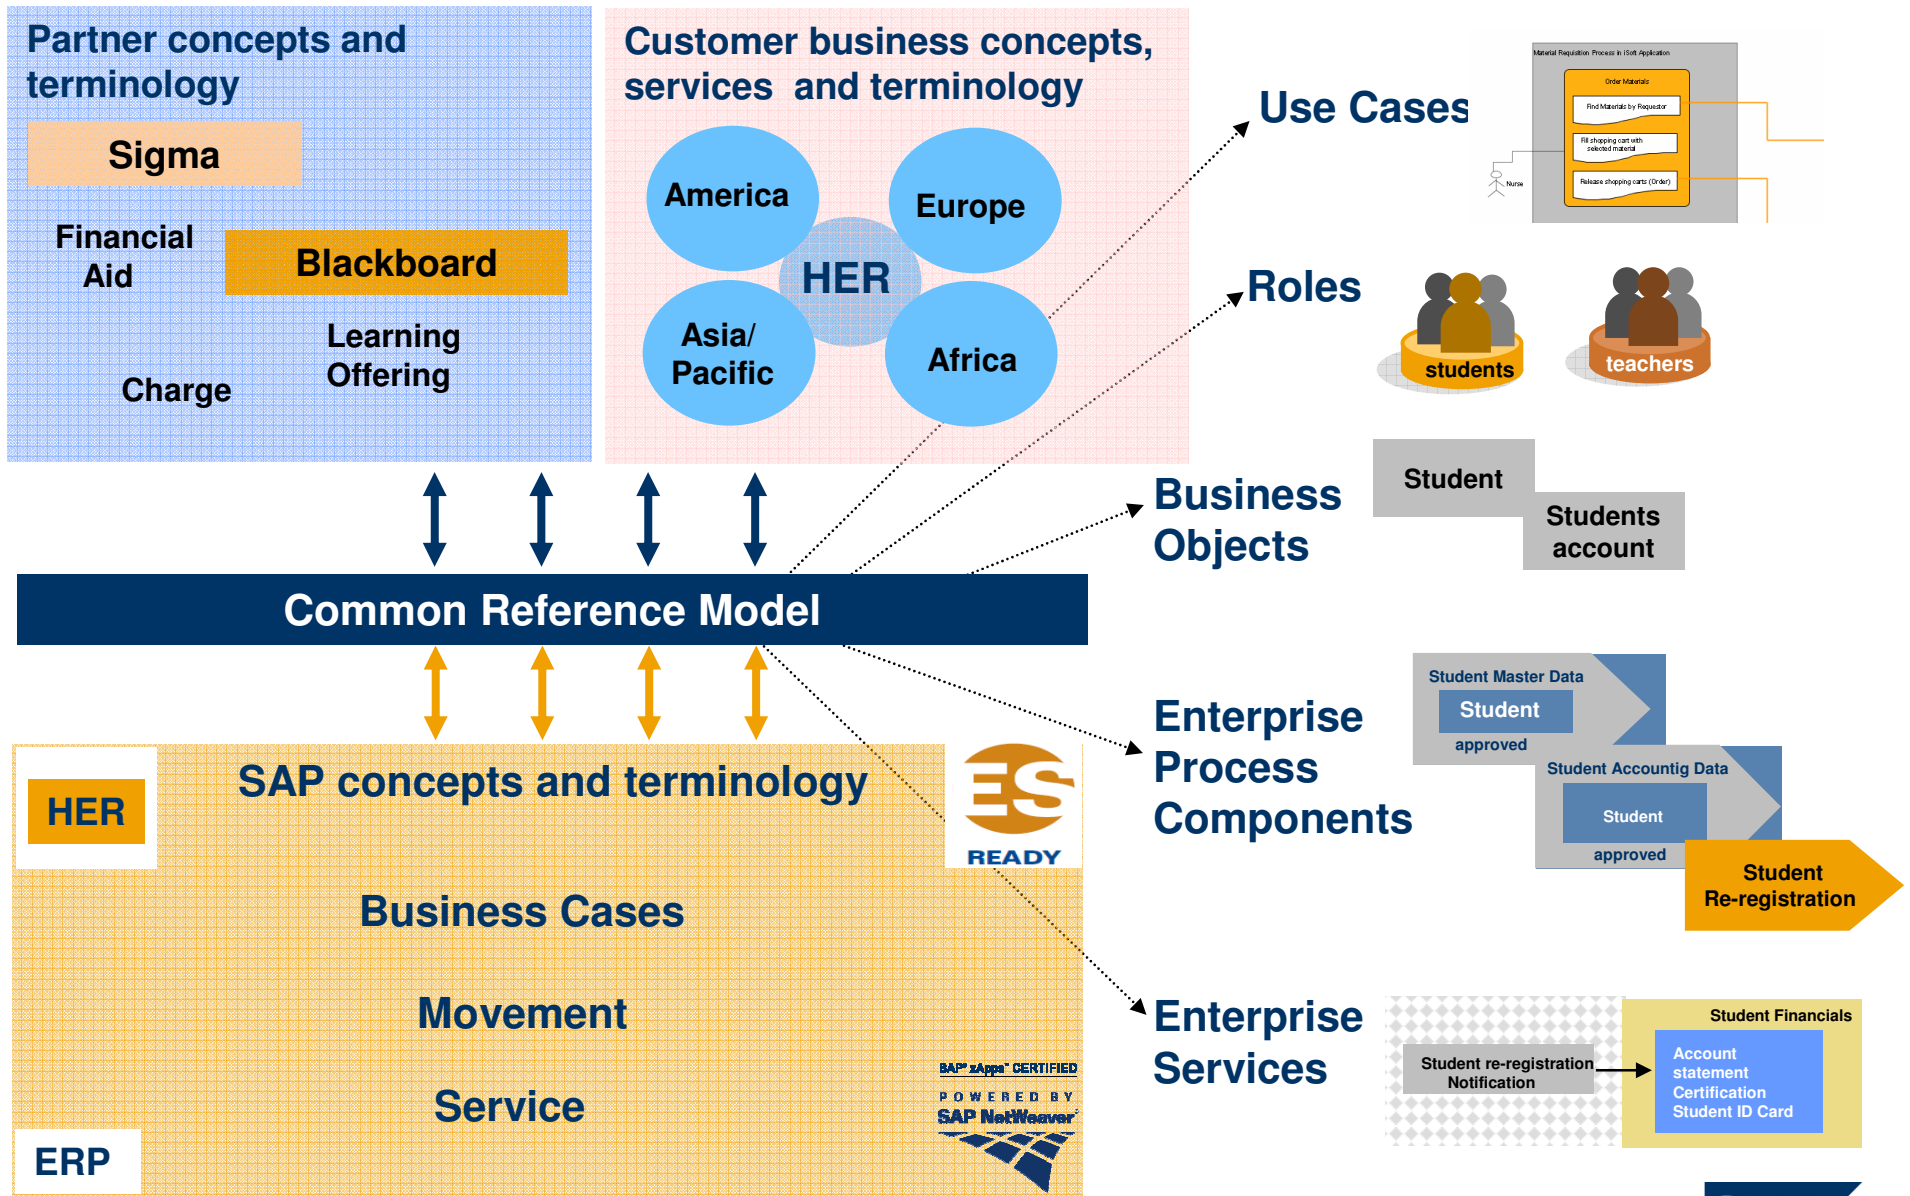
Partner concepts and terminology

Sigma

Financial Aid

Blackboard

Learning Offering

Charge

Customer business concepts, services and terminology

America

Europe

HER

Asia/ Pacific

Africa

Use Cases

Material Requisition Process in iSoft Application

Order Materials

Find Materials by Requestor

Fill shopping cart with selected material

Release shopping carts (Order)

Nurse

Roles

students

teachers

Business Objects

Student

Students account

Common Reference Model

Enterprise Process Components

Student Master Data

Student

approved

Student Accountig Data

Student

approved

Student Re-registration

HER

SAP concepts and terminology

READY

Business Cases

Movement

Service

ERP

SAP xApps CERTIFIED

POWERED BY SAP NetWeaver

Enterprise Services

Student re-registration Notification

Student Financials

Account statement Certification Student ID Card